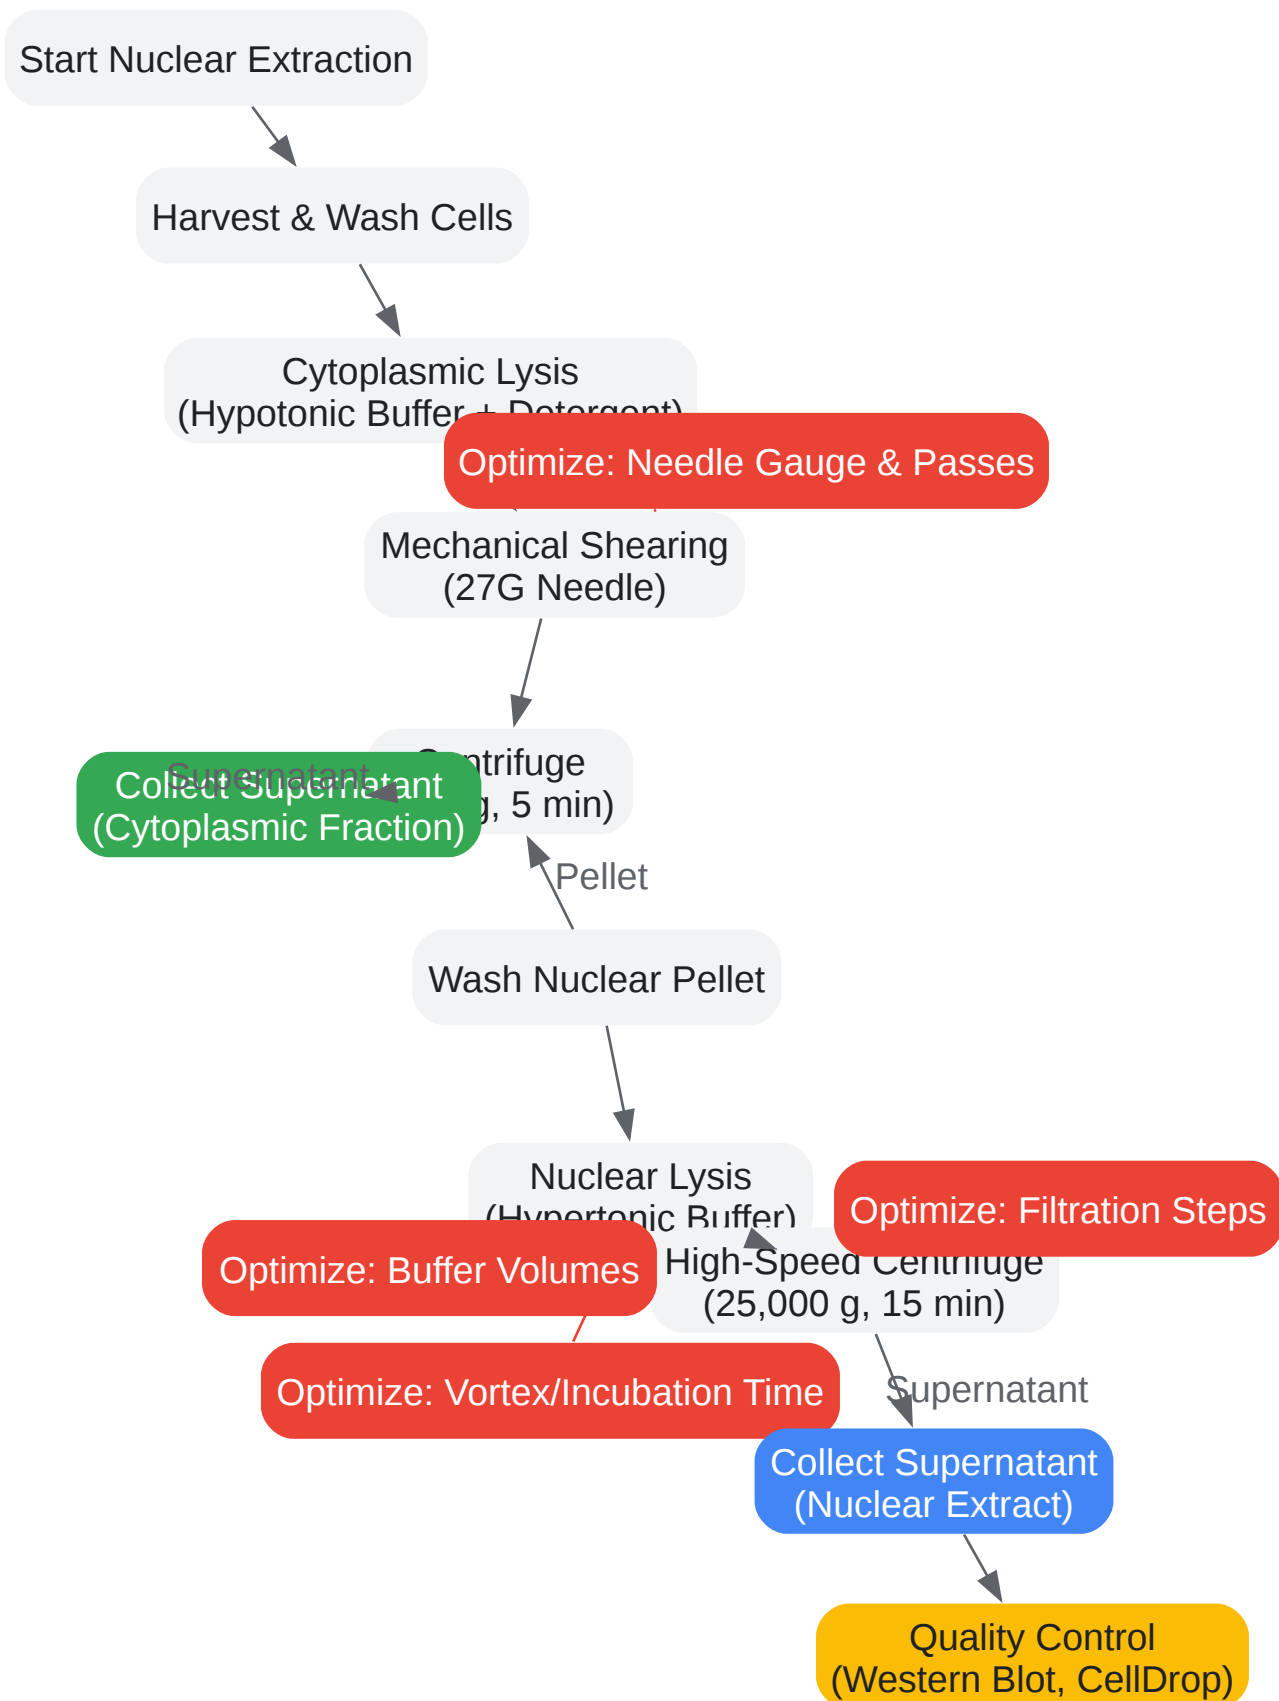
Start Nuclear Extraction

Harvest & Wash Cells

Cytoplasmic Lysis
(Hypotonic Buffer + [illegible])

Optimize: Needle Gauge & Passes

Mechanical Shearing
(27G Needle)

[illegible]ntrifuge
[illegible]g, 5 min)

Collect Supernatant
(Cytoplasmic Fraction)

Supernatant

Pellet

Wash Nuclear Pellet

Nuclear Lysis
([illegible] Buffer)

Optimize: Filtration Steps

Optimize: Buffer Volumes

High-Speed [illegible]
(25,000 g, 15 min)

Optimize: Vortex/Incubation Time

Supernatant

Collect Supernatant
(Nuclear Extract)

Quality Control
(Western Blot, CellDrop)